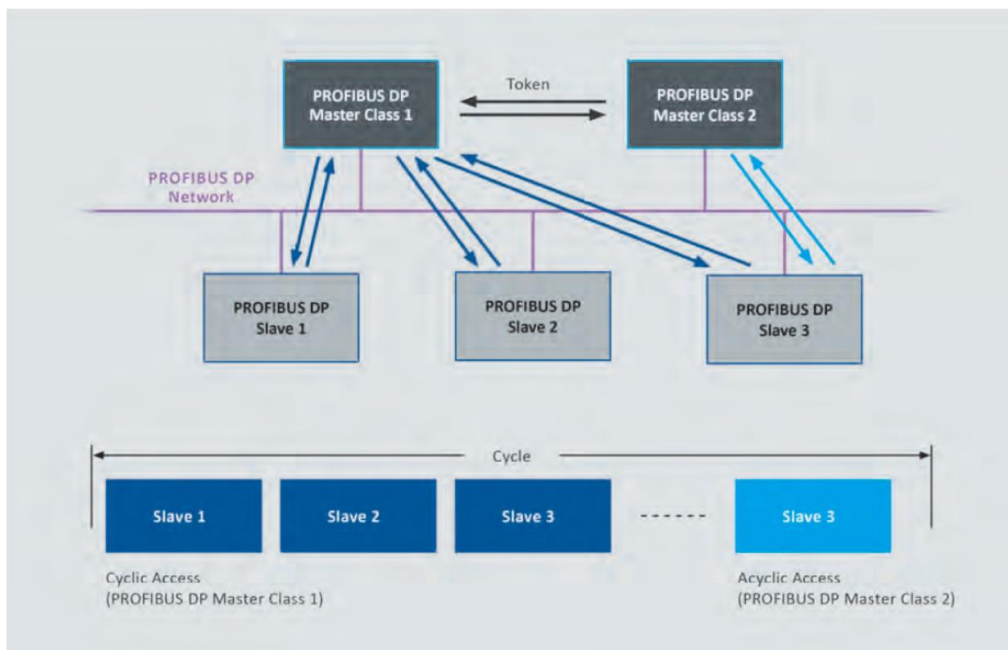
PROFIBUS DP Master Class 1

Token

PROFIBUS DP Master Class 2

PROFIBUS DP Network

PROFIBUS DP Slave 1

PROFIBUS DP Slave 2

PROFIBUS DP Slave 3

Cycle

Slave 1

Slave 2

Slave 3

------

Slave 3

Cyclic Access (PROFIBUS DP Master Class 1)

Acyclic Access (PROFIBUS DP Master Class 2)